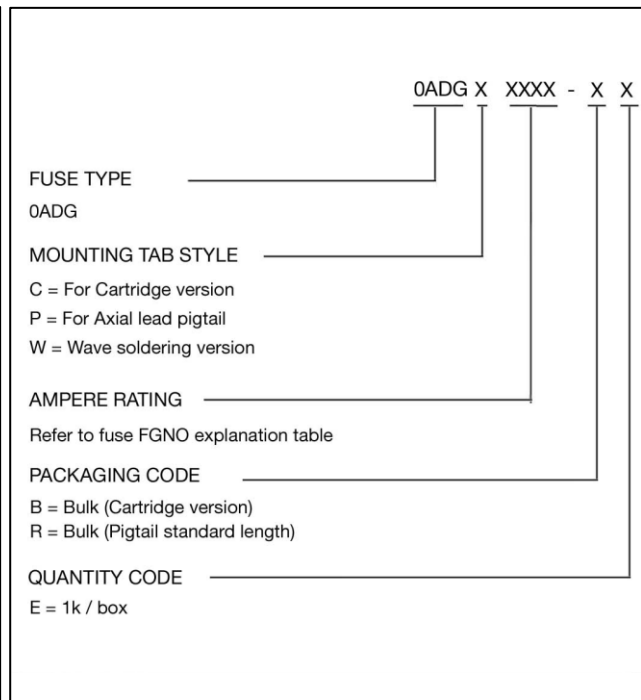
0ADG X XXXX - X X

FUSE TYPE
0ADG

MOUNTING TAB STYLE
C = For Cartridge version
P = For Axial lead pigtail
W = Wave soldering version

AMPERE RATING
Refer to fuse FGNO explanation table

PACKAGING CODE
B = Bulk (Cartridge version)
R = Bulk (Pigtail standard length)

QUANTITY CODE
E = 1k / box